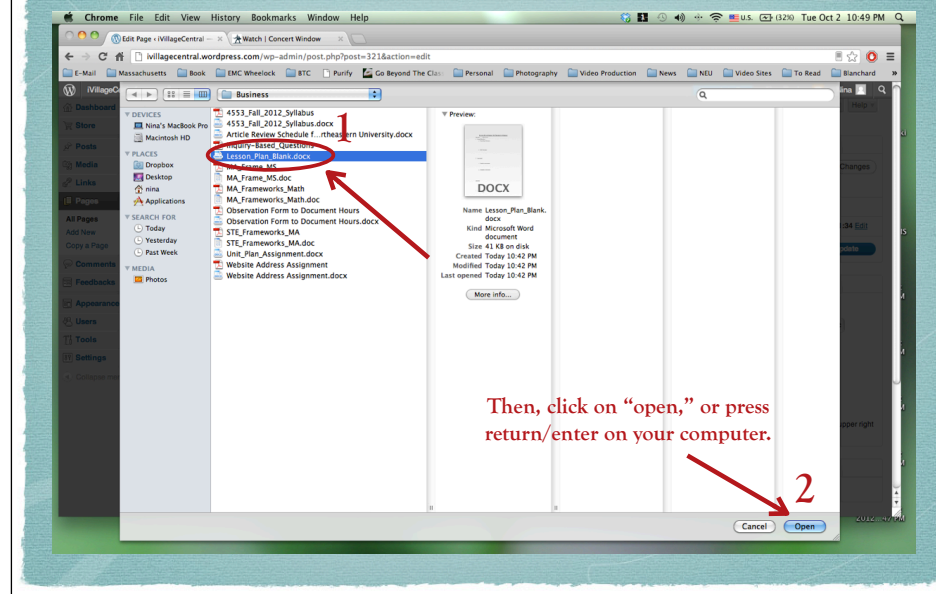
Chrome File Edit View History Bookmarks Window Help

U.S. (32%) Tue Oct 2 10:49 PM

Edit Page ‹ iVillageCentral — ×

Watch | Concert Window ×

ivillagecentral.wordpress.com/wp-admin/post.php?post=321&action=edit

E-Mail Massachusetts Book EMC Wheelock BTC Purify Go Beyond The Clas Personal Photography Video Production News NEU Video Sites To Read Blanchard

iVillageC

Business

Dashboard
Store
Posts
Media
Links
Pages
All Pages
Add New
Copy a Page
Comments
Feedback
Appearance
Users
Tools
Settings
Collapse menu

DEVICES
Nina's MacBook Pro
Macintosh HD
PLACES
Dropbox
Desktop
nina
Applications
SEARCH FOR
Today
Yesterday
Past Week
MEDIA
Photos

4553_Fall_2012_Syllabus
4553_Fall_2012_Syllabus.docx
Article Review Schedule f...rtheastern University.docx
Inquiry-Based Questions
Lesson_Plan_Blank.docx
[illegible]_Frame_MS
MA_Frame_MS.doc
MA_Frameworks_Math
MA_Frameworks_Math.doc
Observation Form to Document Hours
Observation Form to Document Hours.docx
STE_Frameworks_MA
STE_Frameworks_MA.doc
Unit_Plan_Assignment.docx
Website Address Assignment
Website Address Assignment.docx

1

Preview:

DOCX

Name Lesson_Plan_Blank.docx
Kind Microsoft Word document
Size 41 KB on disk
Created Today 10:42 PM
Modified Today 10:42 PM
Last opened Today 10:42 PM

More info...

Help
Changes
:34 Edit
pdate
pper right

Then, click on "open," or press return/enter on your computer.

2

Cancel Open

2012 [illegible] PM